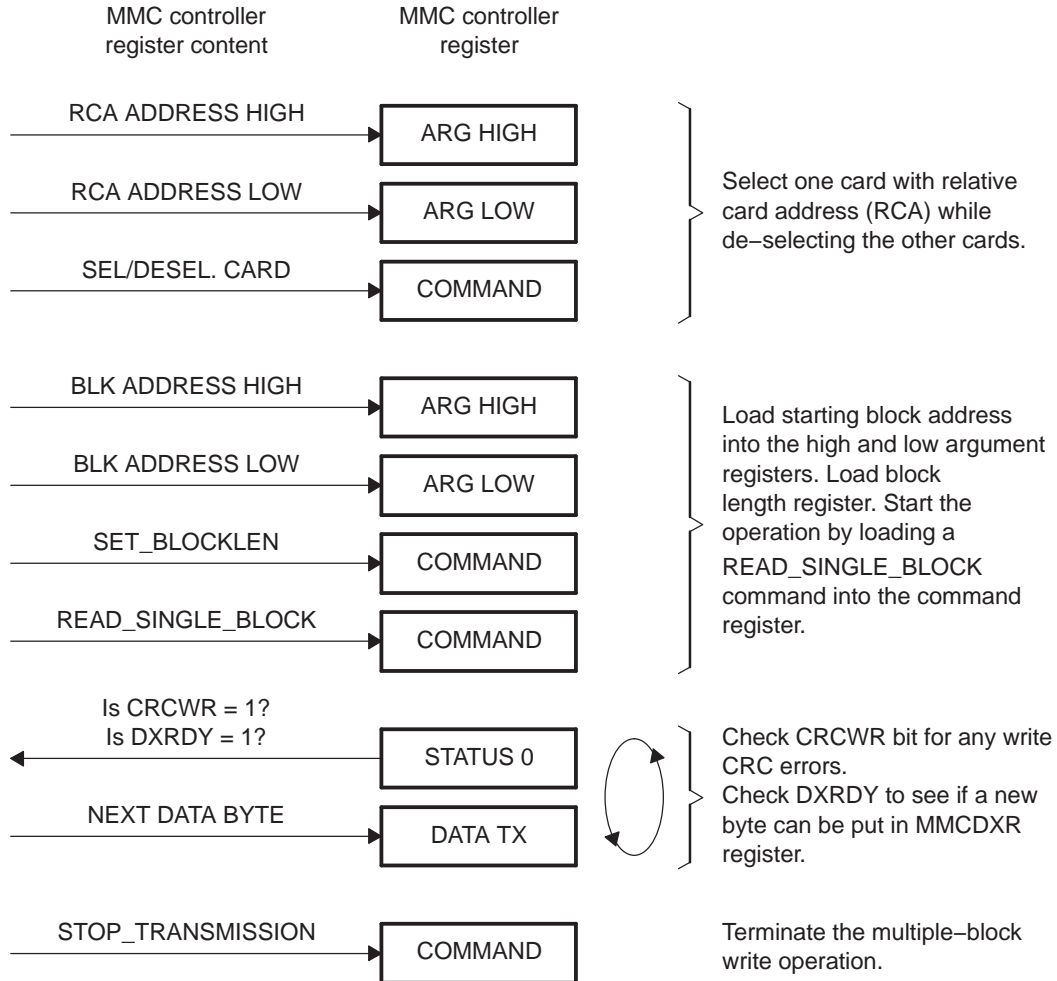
MMC controller register content

MMC controller register

RCA ADDRESS HIGH
ARG HIGH

RCA ADDRESS LOW
ARG LOW

SEL/DESEL. CARD
COMMAND

Select one card with relative card address (RCA) while de−selecting the other cards.

BLK ADDRESS HIGH
ARG HIGH

BLK ADDRESS LOW
ARG LOW

SET_BLOCKLEN
COMMAND

READ_SINGLE_BLOCK
COMMAND

Load starting block address into the high and low argument registers. Load block length register. Start the operation by loading a READ_SINGLE_BLOCK command into the command register.

Is CRCWR = 1?
Is DXRDY = 1?
STATUS 0

NEXT DATA BYTE
DATA TX

Check CRCWR bit for any write CRC errors.
Check DXRDY to see if a new byte can be put in MMCDXR register.

STOP_TRANSMISSION
COMMAND

Terminate the multiple−block write operation.